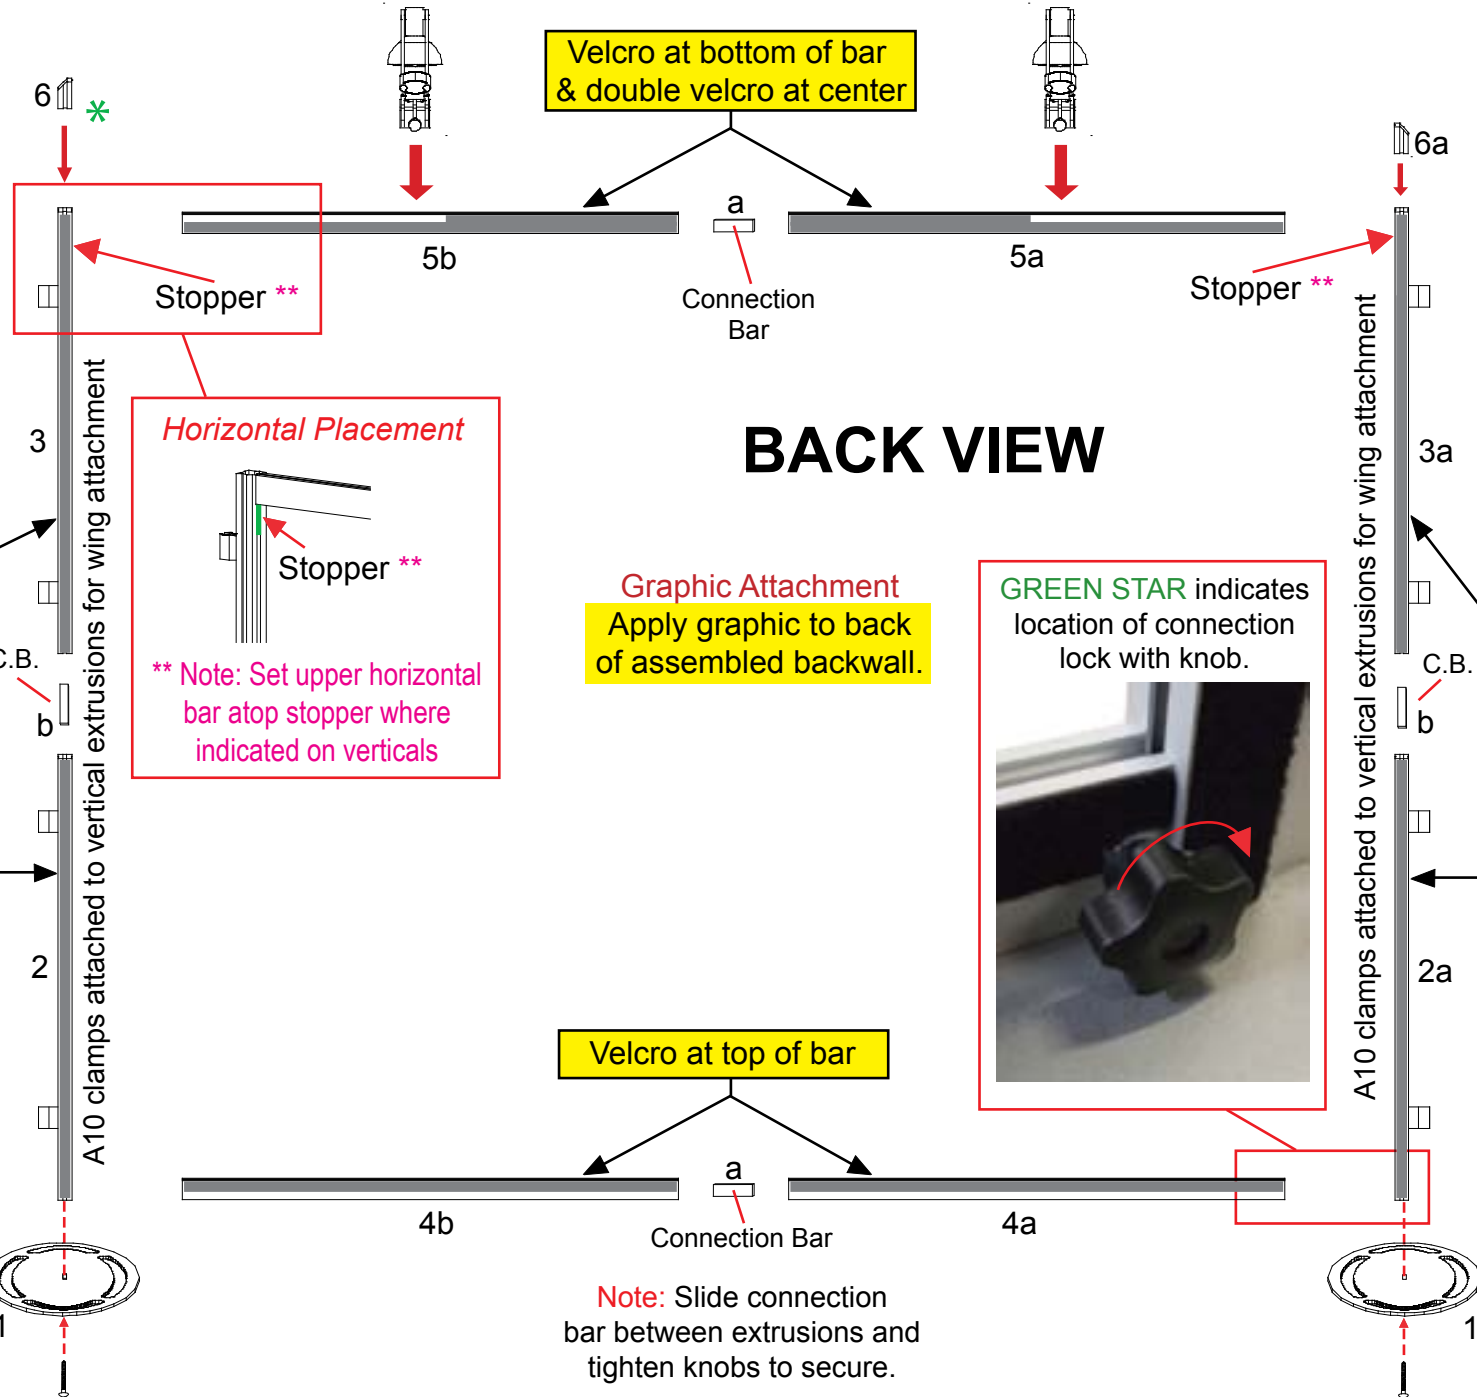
Velcro at bottom of bar & double velcro at center

6

*

6a

a

5b

5a

Connection Bar

Stopper **

Stopper **

3

3a

Horizontal Placement

Stopper **

** Note: Set upper horizontal bar atop stopper where indicated on verticals

BACK VIEW

Graphic Attachment

Apply graphic to back of assembled backwall.

GREEN STAR indicates location of connection lock with knob.

C.B.

b

C.B.

b

A10 clamps attached to vertical extrusions for wing attachment

A10 clamps attached to vertical extrusions for wing attachment

2

2a

Velcro at top of bar

a

4b

4a

Connection Bar

Note: Slide connection bar between extrusions and tighten knobs to secure.

1

1